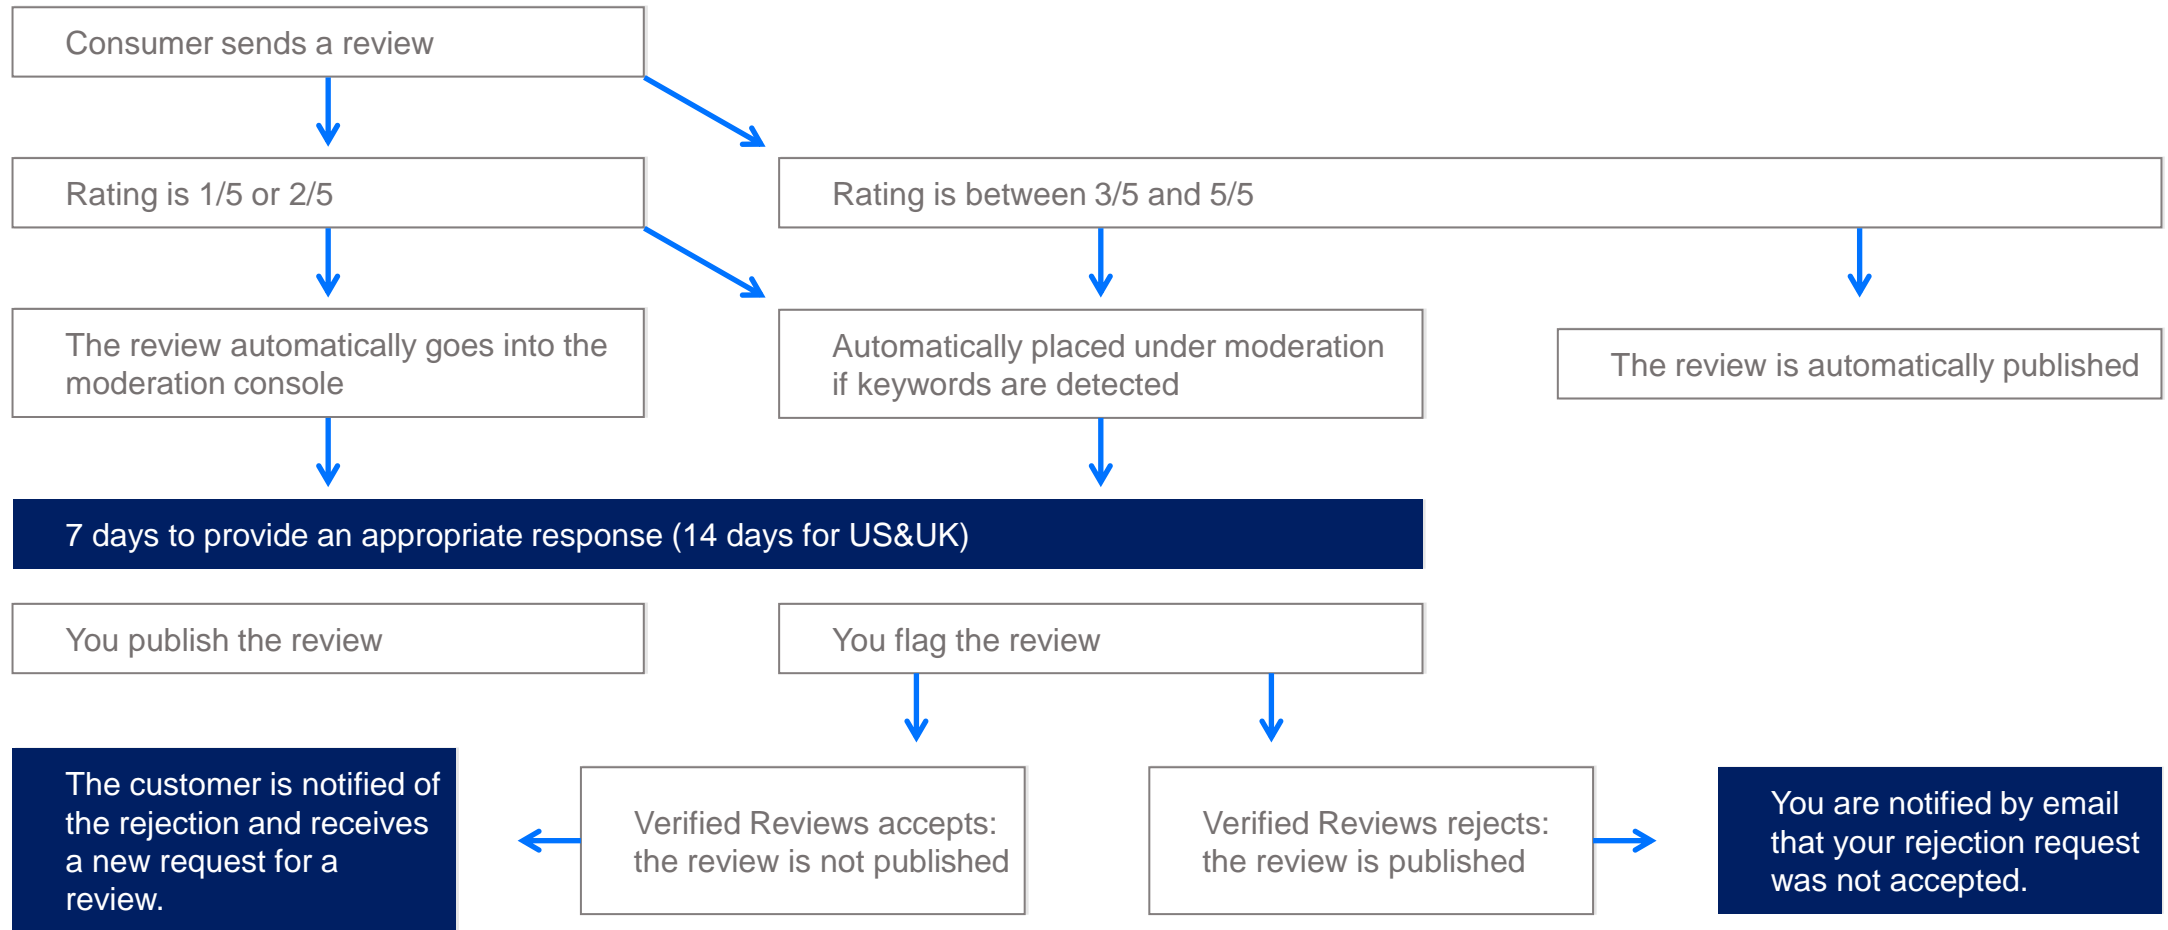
Consumer sends a review

Rating is 1/5 or 2/5

Rating is between 3/5 and 5/5

The review automatically goes into the moderation console

Automatically placed under moderation if keywords are detected

The review is automatically published

7 days to provide an appropriate response (14 days for US&UK)

You publish the review

You flag the review

The customer is notified of the rejection and receives a new request for a review.

Verified Reviews accepts: the review is not published

Verified Reviews rejects: the review is published

You are notified by email that your rejection request was not accepted.